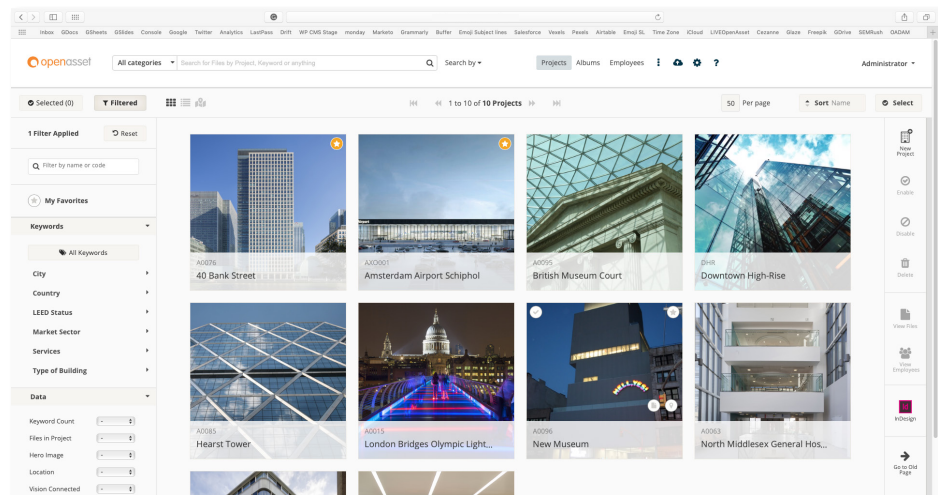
Inbox GDocs GSheets GSlides Console Google Twitter Analytics LastPass Drift WP CMS Stage monday Marketo Grammarly Buffer Emoji Subject lines Salesforce Vexels Pexels Airtable Emoji SL Time Zone iCloud LIVEOpenAsset Cezanne Glass Freepik GDrive SEMRush DADAM

openasset

All categories

Search for Files by Project, Keyword or anything

Search by

Projects Albums Employees

Administrator

Selected (0)

Filtered

1 to 10 of 10 Projects

50 Per page

Sort Name

Select

1 Filter Applied

Reset

Filter by name or code

My Favorites

Keywords

All Keywords

City

Country

LEED Status

Market Sector

Services

Type of Building

Data

Keyword Count

Files in Project

Hero Image

Location

Vision Connected

A0076
40 Bank Street

AXO001
Amsterdam Airport Schiphol

A0095
British Museum Court

DHR
Downtown High-Rise

A0085
Hearst Tower

A0015
London Bridges Olympic Light...

A0096
New Museum

A0063
North Middlesex General Hos...

New Project

Enable

Disable

Delete

View Files

View Employees

InDesign

Go to Old Page